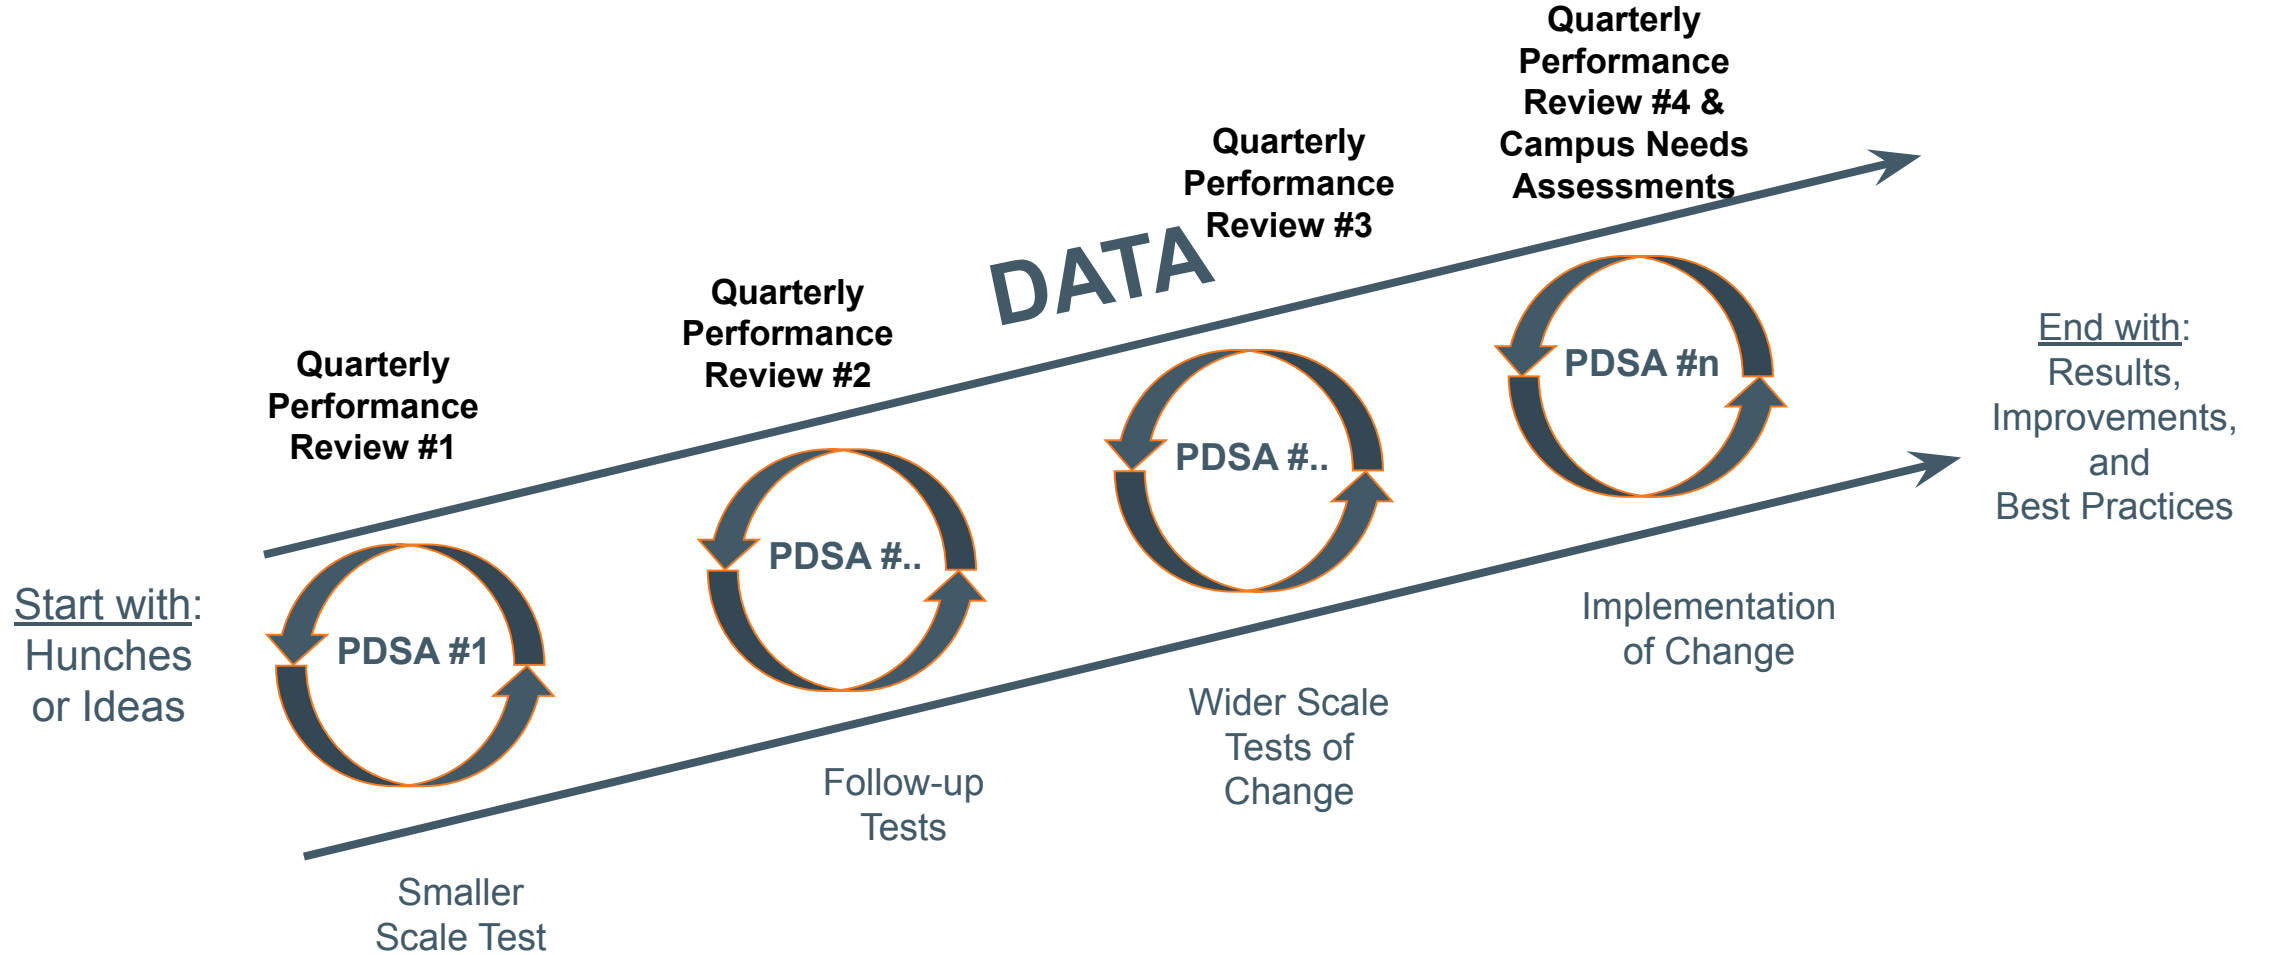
Start with:
Hunches or Ideas

Quarterly Performance Review #1

PDSA #1

Smaller Scale Test

Quarterly Performance Review #2

PDSA #..

Follow-up Tests

DATA

Quarterly Performance Review #3

PDSA #..

Wider Scale Tests of Change

Quarterly Performance Review #4 & Campus Needs Assessments

PDSA #n

Implementation of Change

End with:
Results, Improvements, and Best Practices